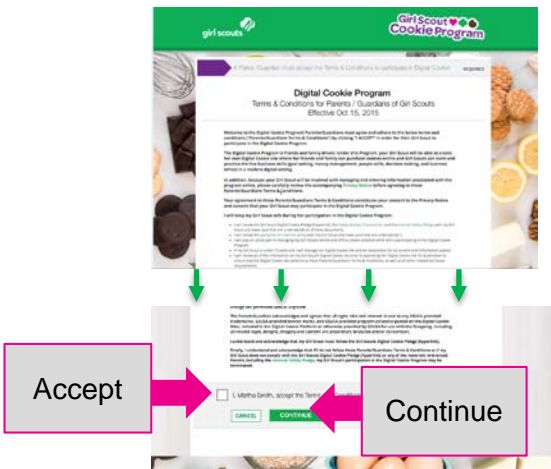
girl scouts

Girl Scout Cookie Program

A Parent/Guardian must accept the Terms & Conditions to participate in Digital Cookie

REQUIRED

Digital Cookie Program

Terms & Conditions for Parents / Guardians of Girl Scouts

Effective Oct 15, 2015

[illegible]

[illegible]

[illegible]

Your agreement to these Parents/Guardians Terms & Conditions constitutes your consent to the Privacy Notice and consent that your Girl Scout may participate in the Digital Cookie Program.

I will help my Girl Scout with the following for participation in the Digital Cookie Program:

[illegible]

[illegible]

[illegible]

I understand and acknowledge that my Girl Scout must follow the Girl Scouts Digital Cookie Pledge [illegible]

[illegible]

Accept

I, Martha Smith, accept the Terms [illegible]

CANCEL

CONTINUE

Continue